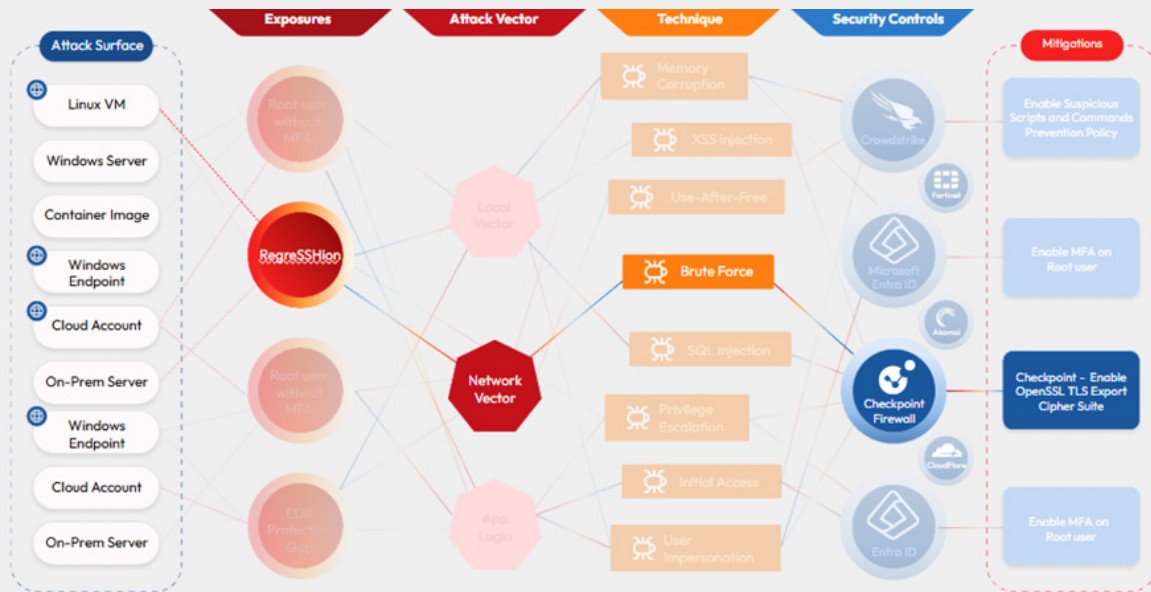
Exposures
Attack Vector
Technique
Security Controls

Attack Surface
Linux VM
Windows Server
Container Image
Windows Endpoint
Cloud Account
On-Prem Server
Windows Endpoint
Cloud Account
On-Prem Server

Root user without MFA
RegreSSHion
Root user without MFA
EDR Protection Gap

Local Vector
Network Vector
App Login

Memory Corruption
XSS Injection
Use-After-Free
Brute Force
SQL Injection
Privilege Escalation
Initial Access
User Impersonation

Crowdstrike
Fortinet
Microsoft Entra ID
Akamai
Checkpoint Firewall
CloudFlare
Entra ID

Mitigations
Enable Suspicious Scripts and Commands Prevention Policy
Enable MFA on Root user
Checkpoint - Enable OpenSSL TLS Export Cipher Suite
Enable MFA on Root user